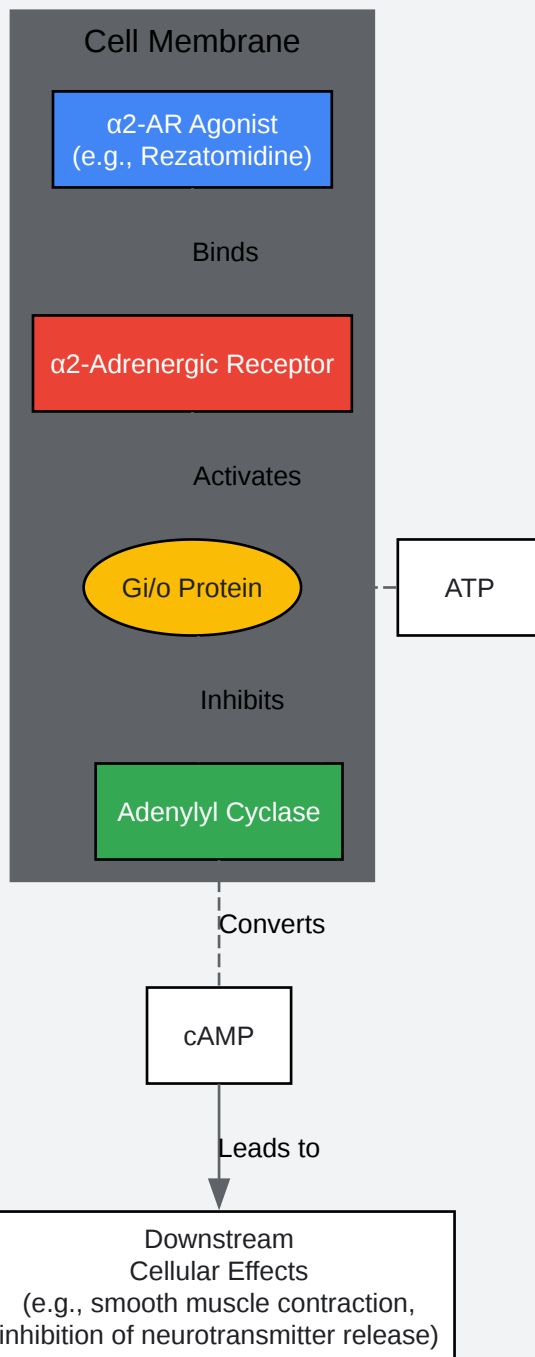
Cell Membrane

α2-AR Agonist
(e.g., Rezatomidine)

Binds

α2-Adrenergic Receptor

Activates

Gi/o Protein

ATP

Inhibits

Adenylyl Cyclase

Converts

cAMP

Leads to

Downstream
Cellular Effects
(e.g., smooth muscle contraction,
inhibition of neurotransmitter release)